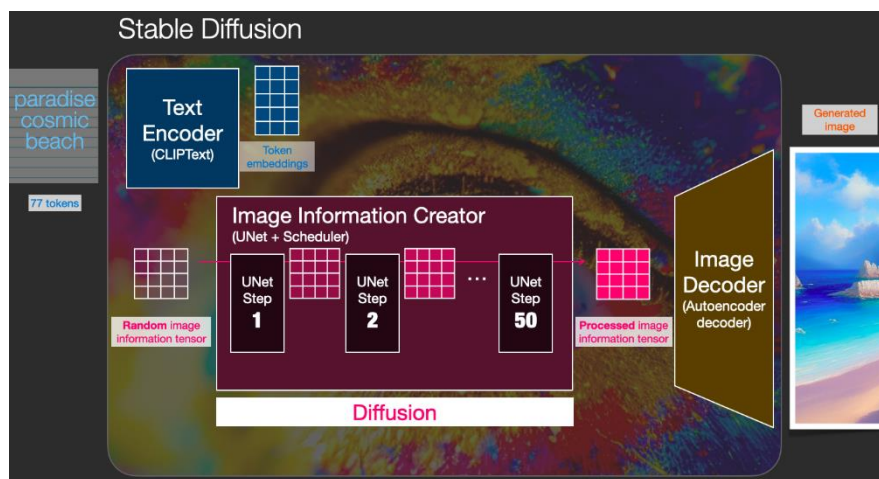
Stable Diffusion

paradise cosmic beach

77 tokens

Text Encoder (CLIPText)

Token embeddings

Generated image

Image Information Creator (UNet + Scheduler)

Random image information tensor

UNet Step 1

UNet Step 2

...

UNet Step 50

Processed image information tensor

Image Decoder (Autoencoder decoder)

Diffusion